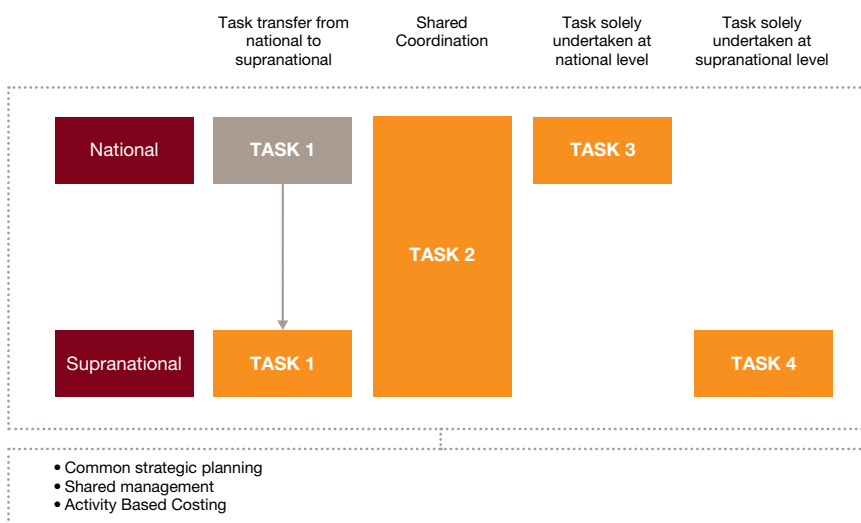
Task transfer from national to supranational

Shared Coordination

Task solely undertaken at national level

Task solely undertaken at supranational level

National

TASK 1

TASK 2

TASK 3

Supranational

TASK 1

TASK 4

• Common strategic planning
• Shared management
• Activity Based Costing